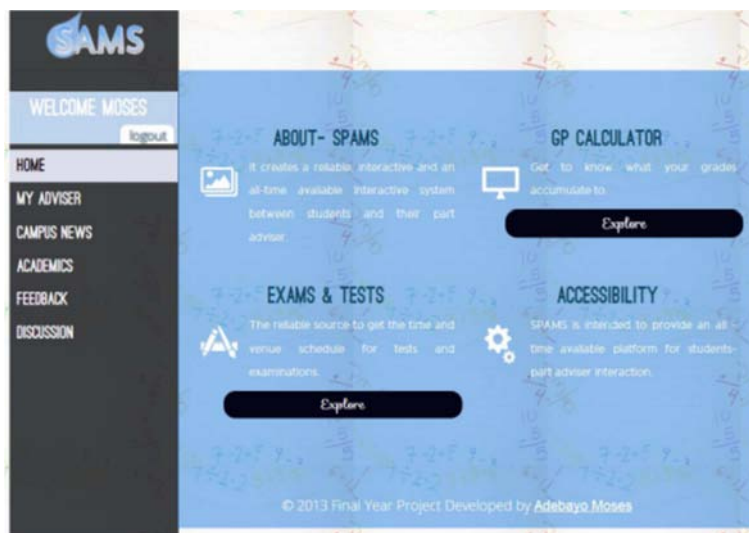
SAMS

WELCOME MOSES

logout

HOME

MY ADVISER

CAMPUS NEWS

ACADEMICS

FEEDBACK

DISCUSSION

ABOUT- SPAMS

It creates a reliable interactive and an all-time available interactive system between students and their part adviser.

GP CALCULATOR

Get to know what your grades accumulate to.

Explore

EXAMS & TESTS

The reliable source to get the time and venue schedule for tests and examinations.

Explore

ACCESSIBILITY

SPAMS is intended to provide an all time available platform for students-part adviser interaction.

© 2013 Final Year Project Developed by Adebayo Moses